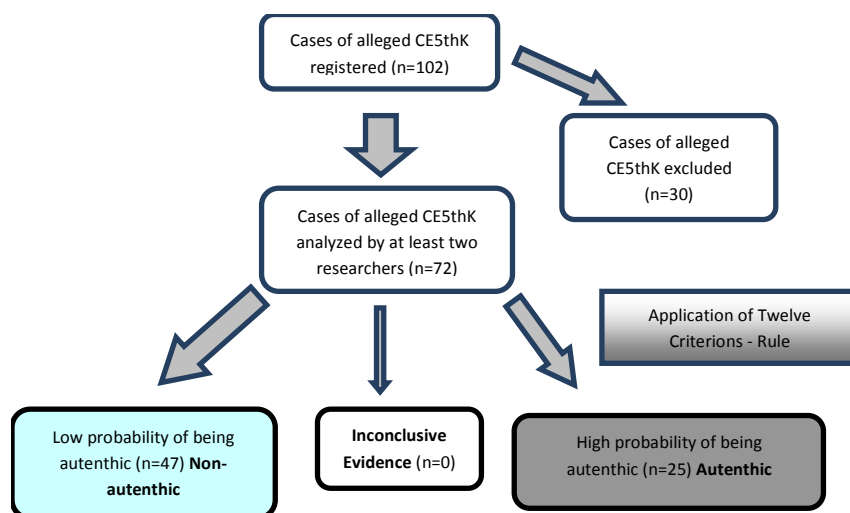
Cases of alleged CE5thK registered (n=102)

Cases of alleged CE5thK excluded (n=30)

Cases of alleged CE5thK analyzed by at least two researchers (n=72)

Application of Twelve Criterions - Rule

Low probability of being autenthic (n=47) **Non-autenthic**

**Inconclusive Evidence** (n=0)

High probability of being autenthic (n=25) **Autenthic**